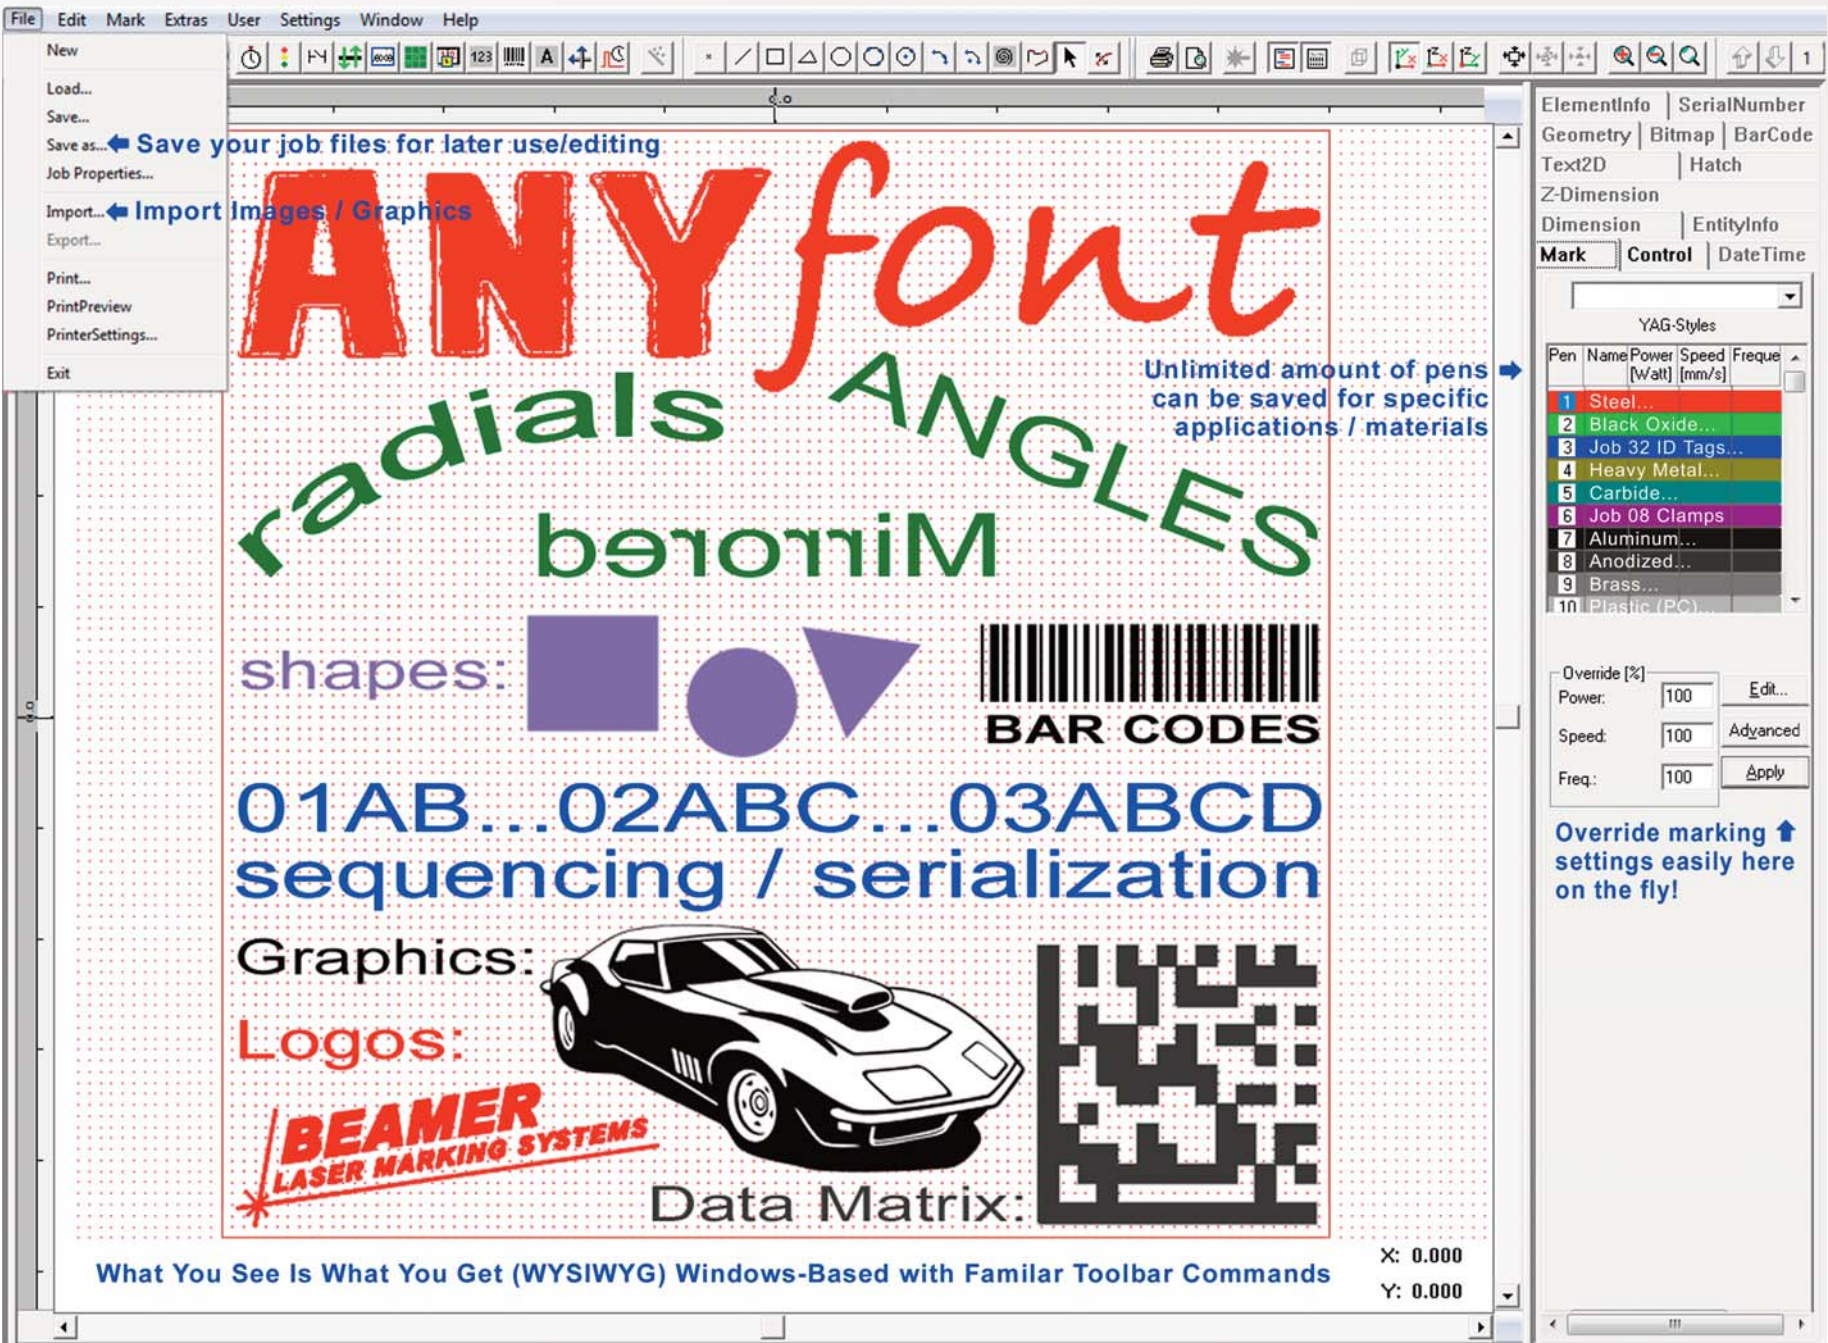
File Edit Mark Extras User Settings Window Help

New
Load...
Save...
Save as... Save your job files for later use/editing
Job Properties...
Import... Import Images / Graphics
Export...
Print...
PrintPreview
PrinterSettings...
Exit

123 A

ANYfont

radials ANGLES

Mirrored

Unlimited amount of pens can be saved for specific applications / materials

shapes:

BAR CODES

01AB...02ABC...03ABCD
sequencing / serialization

Graphics:

Logos:

BEAMER LASER MARKING SYSTEMS

Data Matrix:

What You See Is What You Get (WYSIWYG) Windows-Based with Familar Toolbar Commands

X: 0.000
Y: 0.000

ElementInfo | SerialNumber
Geometry | Bitmap | BarCode
Text2D | Hatch
Z-Dimension
Dimension | EntityInfo
Mark | Control | DateTime

YAG-Styles

| Pen | Name | Power [Watt] | Speed [mm/s] | Freque |
|---|---|---|---|---|
| 1 | Steel... | | | |
| 2 | Black Oxide... | | | |
| 3 | Job 32 ID Tags... | | | |
| 4 | Heavy Metal... | | | |
| 5 | Carbide... | | | |
| 6 | Job 08 Clamps | | | |
| 7 | Aluminum... | | | |
| 8 | Anodized... | | | |
| 9 | Brass... | | | |
| 10 | Plastic (PC)... | | | |

Override [%]
Power: 100 Edit...
Speed: 100 Advanced
Freq.: 100 Apply

Override marking settings easily here on the fly!